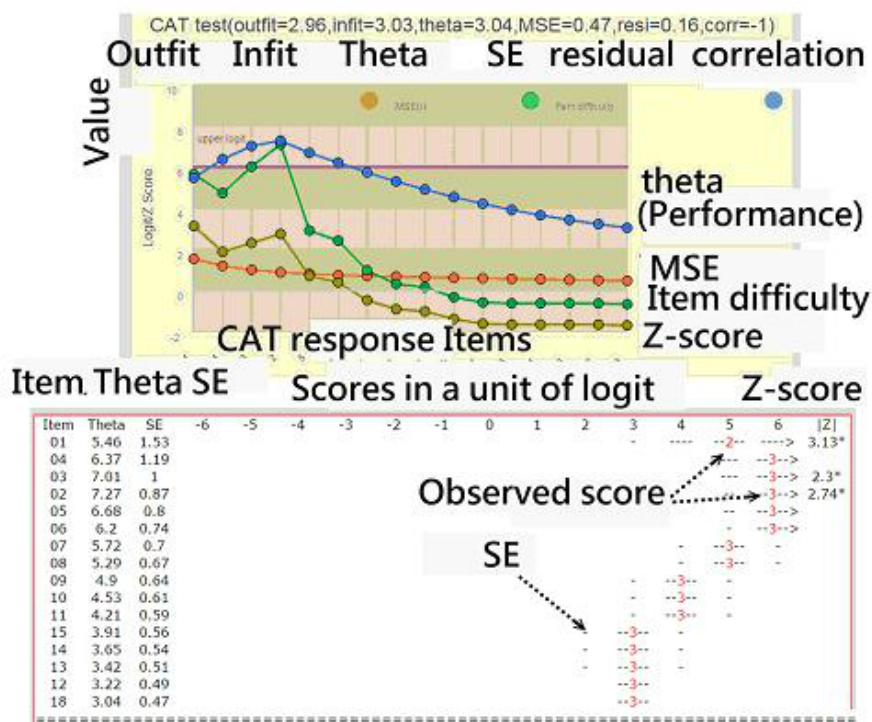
CAT test(outfit=2.96,infit=3.03,theta=3.04,MSE=0.47,resi=0.16,corr=-1)

Outfit Infit Theta SE residual correlation

Value

10

8

6

4

2

0

-2

Logit/Z Score

MSE(i)

Item difficulty

upper logit

theta (Performance)

MSE

Item difficulty

Z-score

CAT response Items

Item Theta SE

Scores in a unit of logit

Z-score

| Item | Theta | SE | -6 | -5 | -4 | -3 | -2 | -1 | 0 | 1 | 2 | 3 | 4 | 5 | 6 | \|Z\| |
|---|---|---|---|---|---|---|---|---|---|---|---|---|---|---|---|---|
| 01 | 5.46 | 1.53 | | | | | | | | | | - | ---- | --2-- | ----> | 3.13* |
| 04 | 6.37 | 1.19 | | | | | | | | | | | | --- | --3--> | |
| 03 | 7.01 | 1 | | | | | | | | | | | | --- | --3--> | 2.3* |
| 02 | 7.27 | 0.87 | | | | | | | | | | | | -- | --3--> | 2.74* |
| 05 | 6.68 | 0.8 | | | | | | | | | | | | -- | --3--> | |
| 06 | 6.2 | 0.74 | | | | | | | | | | | | - | --3--> | |
| 07 | 5.72 | 0.7 | | | | | | | | | | | - | --3-- | | |
| 08 | 5.29 | 0.67 | | | | | | | | | | | - | --3-- | - | |
| 09 | 4.9 | 0.64 | | | | | | | | | | - | --3-- | - | | |
| 10 | 4.53 | 0.61 | | | | | | | | | | - | --3-- | - | | |
| 11 | 4.21 | 0.59 | | | | | | | | | | - | --3-- | - | | |
| 15 | 3.91 | 0.56 | | | | | | | | | | --3-- | - | | | |
| 14 | 3.65 | 0.54 | | | | | | | | | - | --3-- | - | | | |
| 13 | 3.42 | 0.51 | | | | | | | | | | --3-- | - | | | |
| 12 | 3.22 | 0.49 | | | | | | | | | | --3-- | | | | |
| 18 | 3.04 | 0.47 | | | | | | | | | | --3-- | | | | |

Observed score

SE